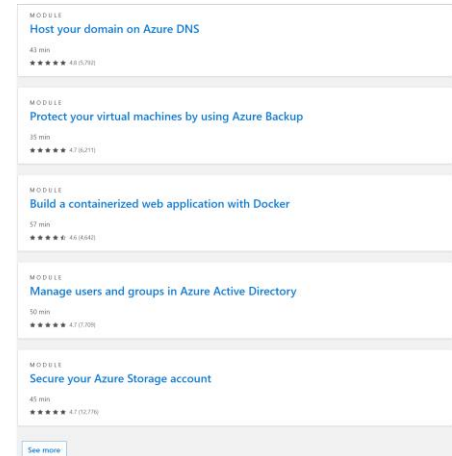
MODULE
Host your domain on Azure DNS
43 min
★★★★★ 4.8 (5,793)

MODULE
Protect your virtual machines by using Azure Backup
35 min
★★★★★ 4.7 (6,211)

MODULE
Build a containerized web application with Docker
57 min
★★★★★ 4.6 (4,642)

MODULE
Manage users and groups in Azure Active Directory
50 min
★★★★★ 4.7 (7,709)

MODULE
Secure your Azure Storage account
45 min
★★★★★ 4.7 (12,776)

See more